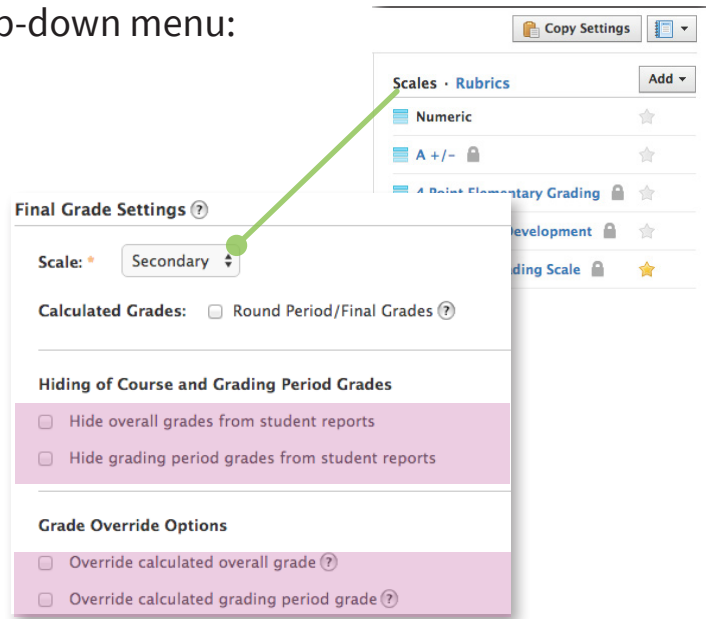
o-down menu:

Copy Settings

Scales · Rubrics

Add

Numeric

A +/-

4 Point Elementary Grading

Development

ding Scale

Final Grade Settings ?

Scale: * Secondary

Calculated Grades: Round Period/Final Grades ?

Hiding of Course and Grading Period Grades

Hide overall grades from student reports

Hide grading period grades from student reports

Grade Override Options

Override calculated overall grade ?

Override calculated grading period grade ?